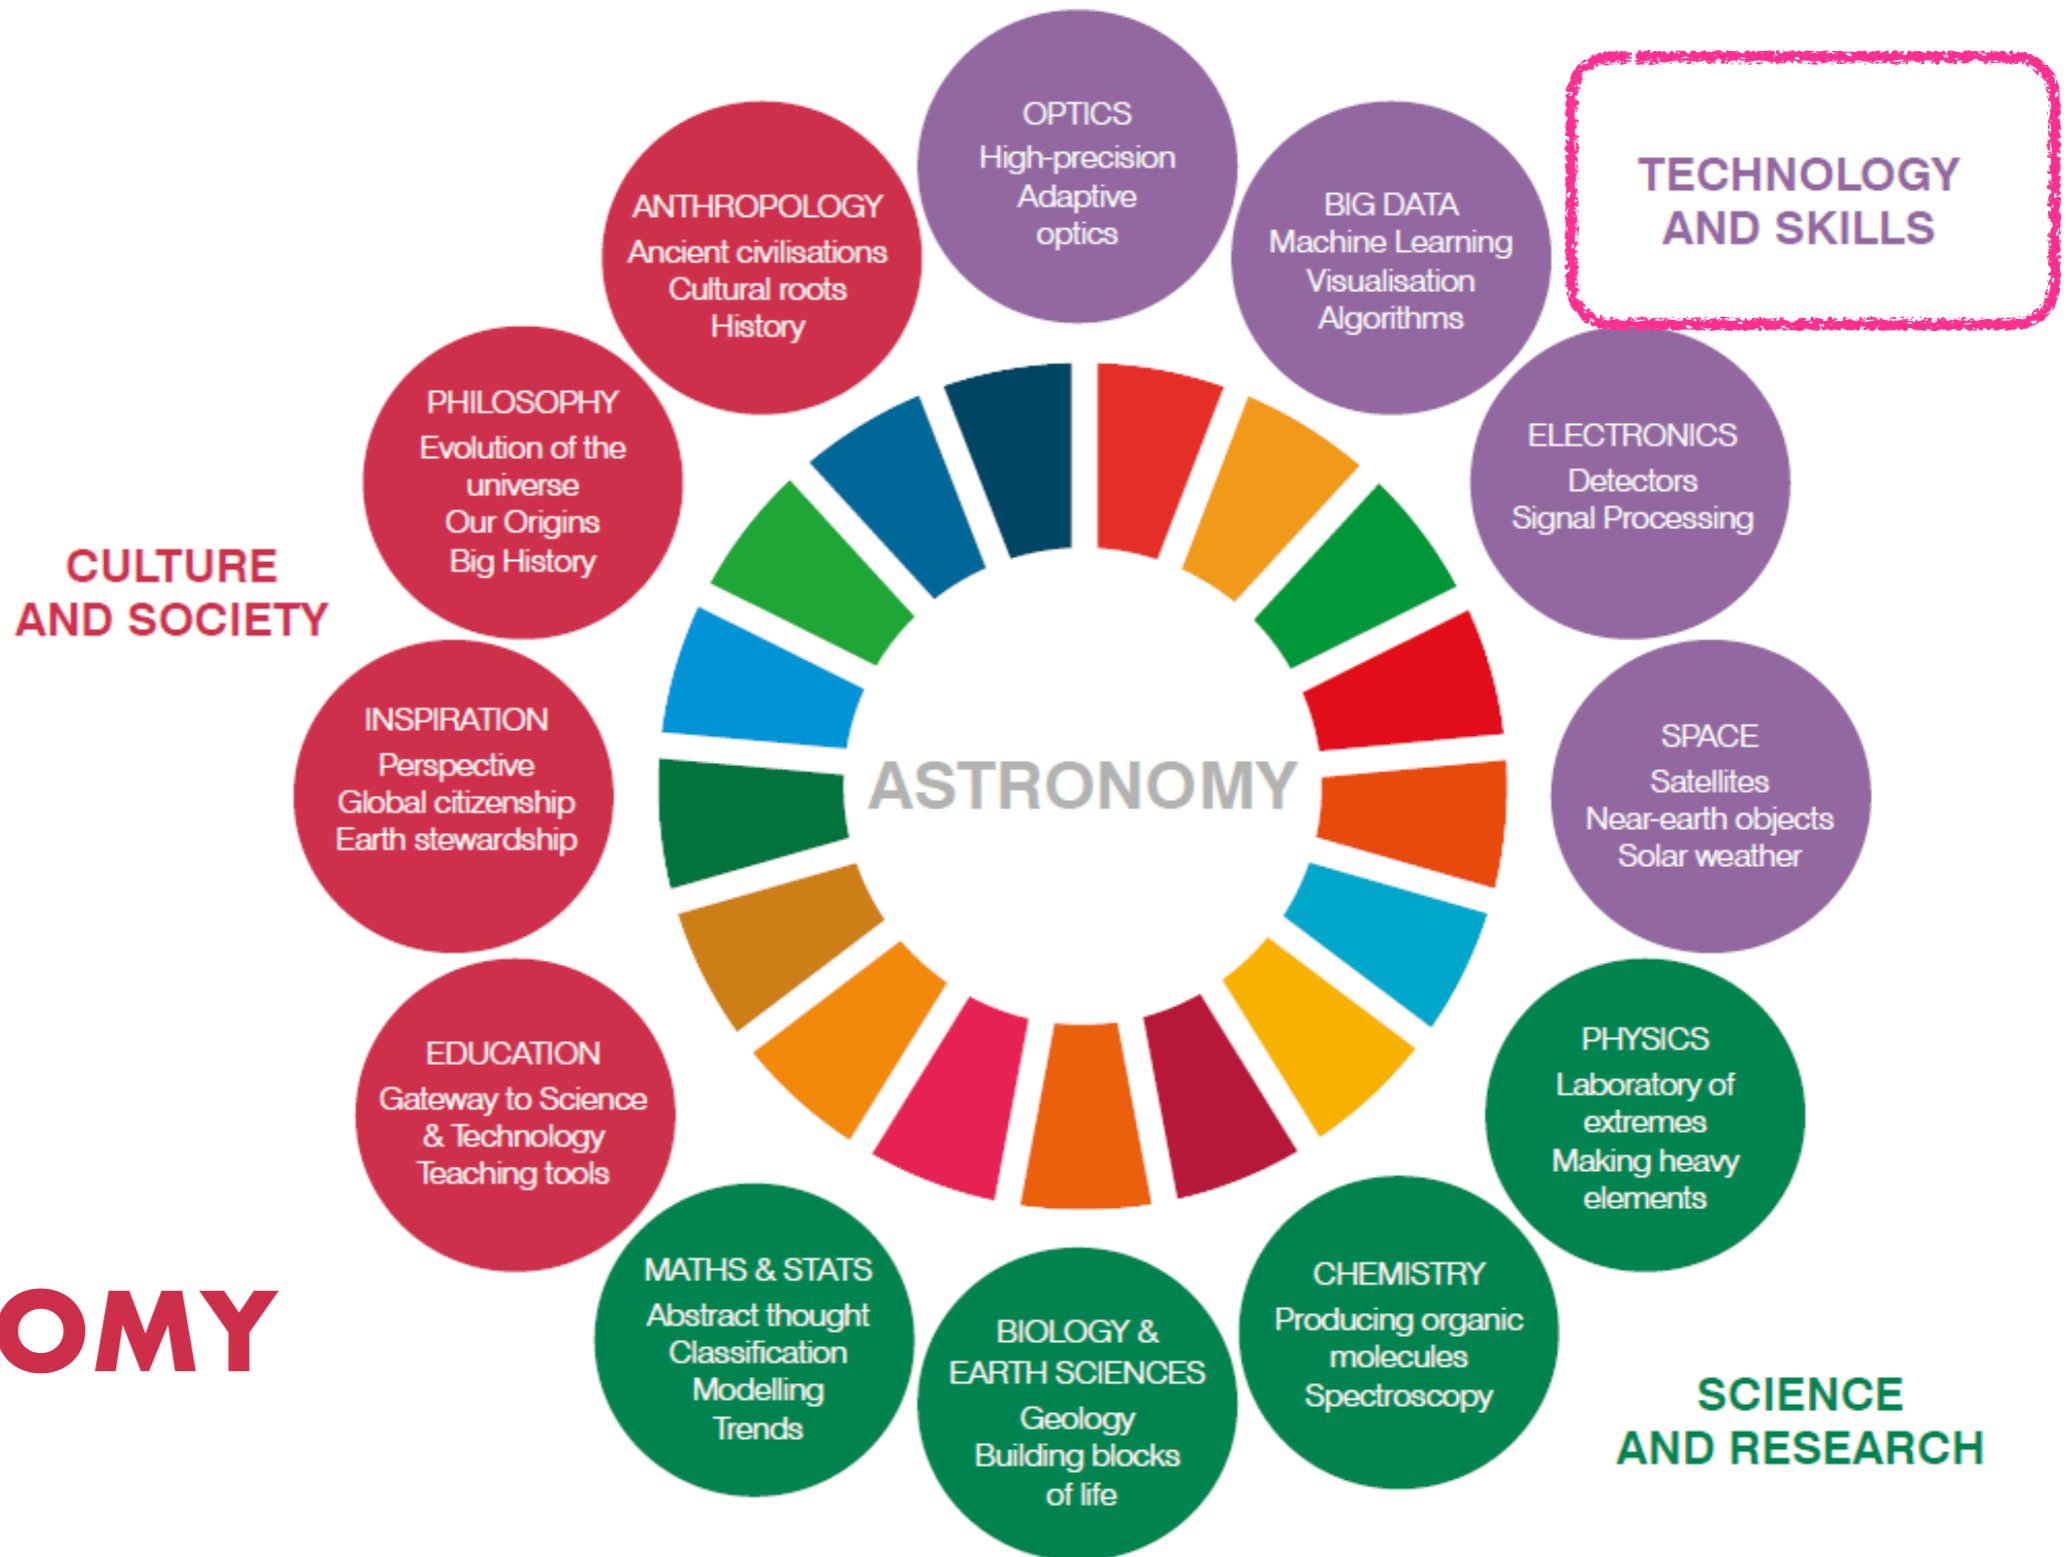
OPTICS
High-precision
Adaptive
optics

BIG DATA
Machine Learning
Visualisation
Algorithms

TECHNOLOGY AND SKILLS

ANTHROPOLOGY
Ancient civilisations
Cultural roots
History

PHILOSOPHY
Evolution of the universe
Our Origins
Big History

ELECTRONICS
Detectors
Signal Processing

CULTURE AND SOCIETY

ASTRONOMY

INSPIRATION
Perspective
Global citizenship
Earth stewardship

SPACE
Satellites
Near-earth objects
Solar weather

EDUCATION
Gateway to Science & Technology
Teaching tools

PHYSICS
Laboratory of extremes
Making heavy elements

OMY

MATHS & STATS
Abstract thought
Classification
Modelling
Trends

BIOLOGY & EARTH SCIENCES
Geology
Building blocks of life

CHEMISTRY
Producing organic molecules
Spectroscopy

SCIENCE AND RESEARCH